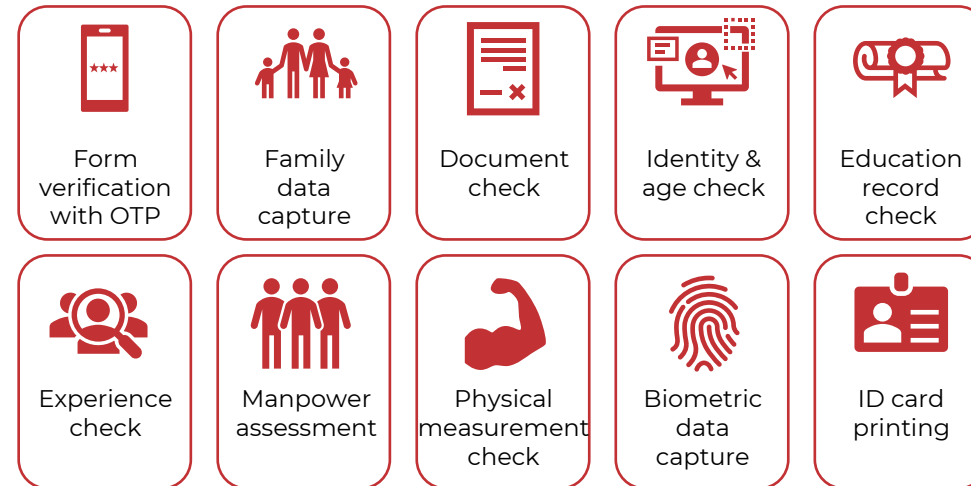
***

Form verification with OTP

Family data capture

Document check

Identity & age check

Education record check

Experience check

Manpower assessment

Physical measurement check

Biometric data capture

ID card printing